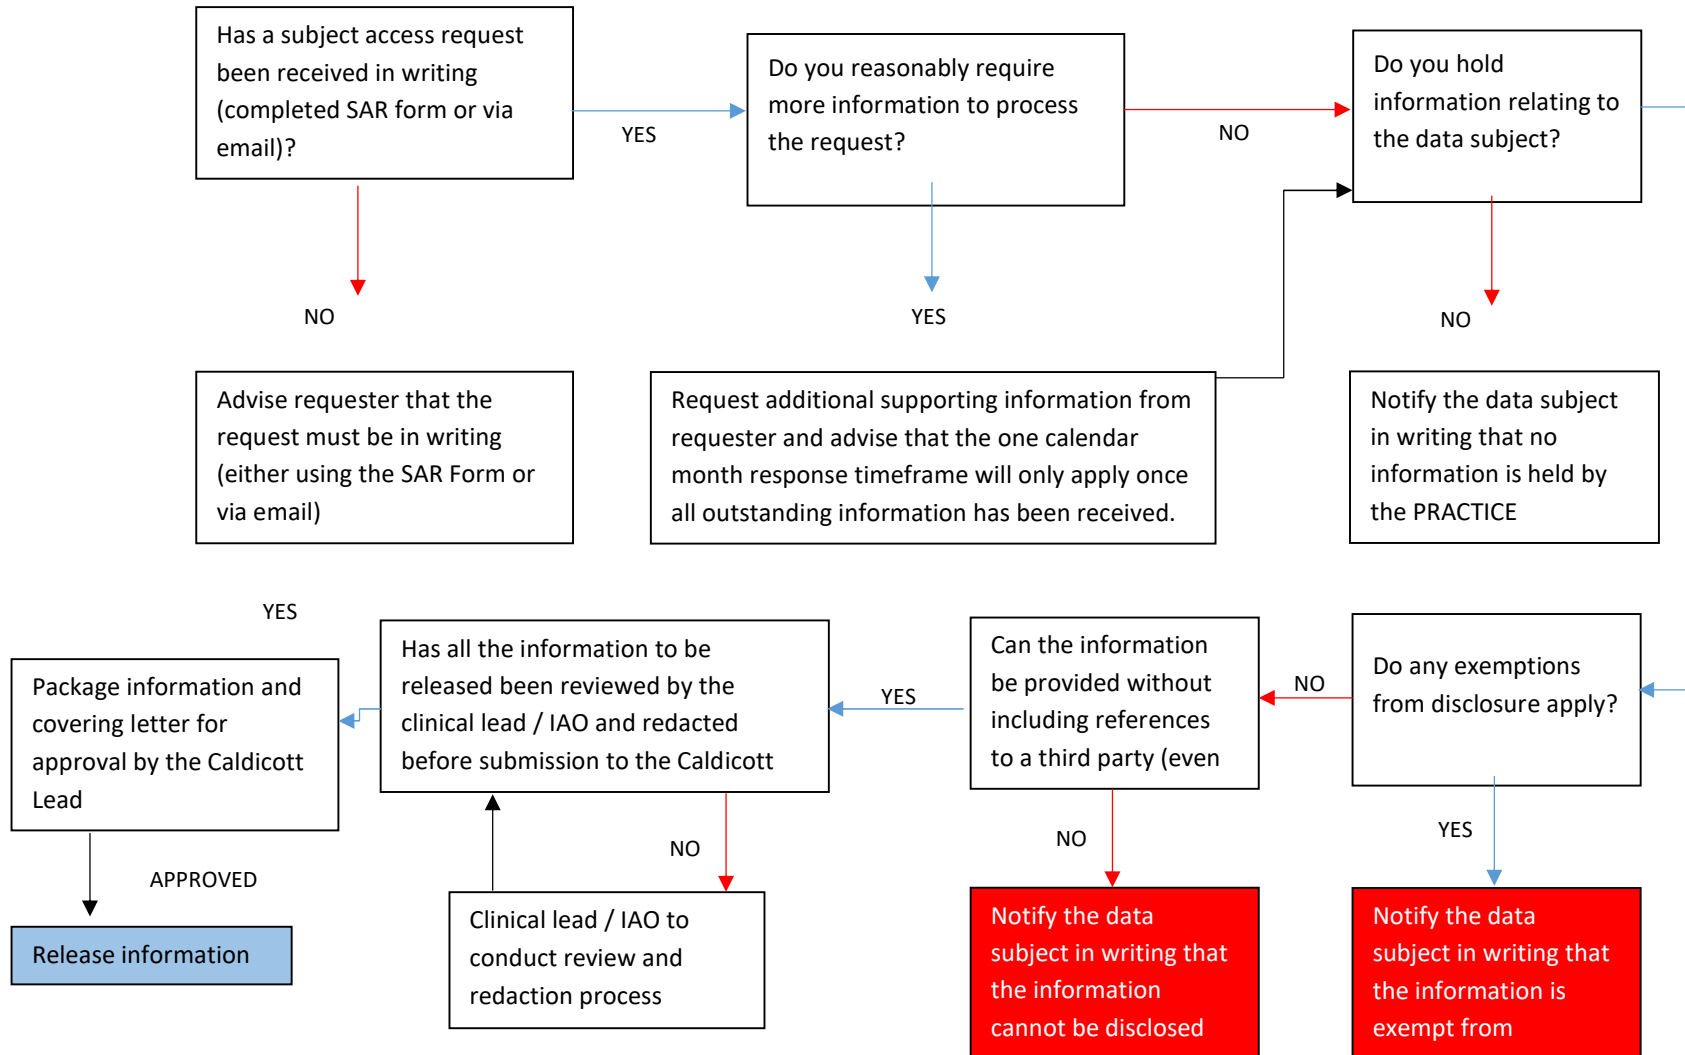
Has a subject access request been received in writing (completed SAR form or via email)?

YES

Do you reasonably require more information to process the request?

NO

Do you hold information relating to the data subject?

NO

YES

NO

Advise requester that the request must be in writing (either using the SAR Form or via email)

Request additional supporting information from requester and advise that the one calendar month response timeframe will only apply once all outstanding information has been received.

Notify the data subject in writing that no information is held by the PRACTICE

YES

Package information and covering letter for approval by the Caldicott Lead

Has all the information to be released been reviewed by the clinical lead / IAO and redacted before submission to the Caldicott

YES

Can the information be provided without including references to a third party (even

NO

Do any exemptions from disclosure apply?

APPROVED

NO

NO

YES

Release information

Clinical lead / IAO to conduct review and redaction process

Notify the data subject in writing that the information cannot be disclosed

Notify the data subject in writing that the information is exempt from